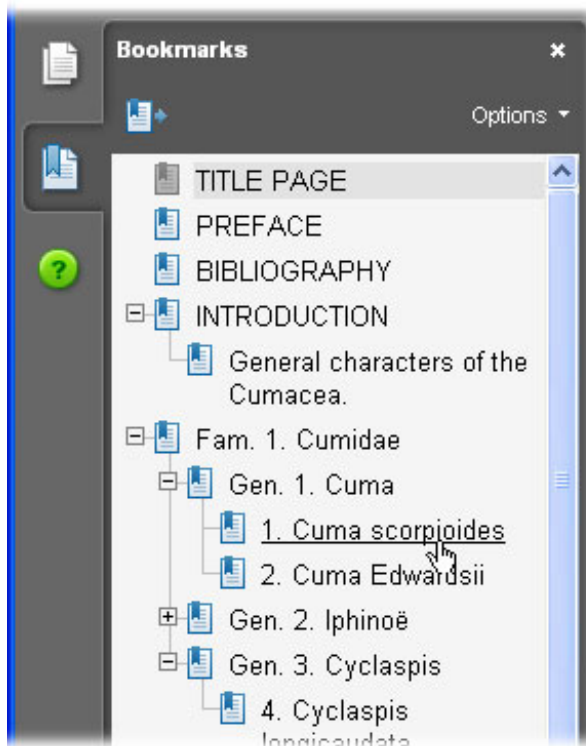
Bookmarks
×
Options
TITLE PAGE
PREFACE
BIBLIOGRAPHY
INTRODUCTION
General characters of the Cumacea.
Fam. 1. Cumidae
Gen. 1. Cuma
1. Cuma scorpioides
2. Cuma Edwardsii
Gen. 2. Iphinoë
Gen. 3. Cyclaspis
4. Cyclaspis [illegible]